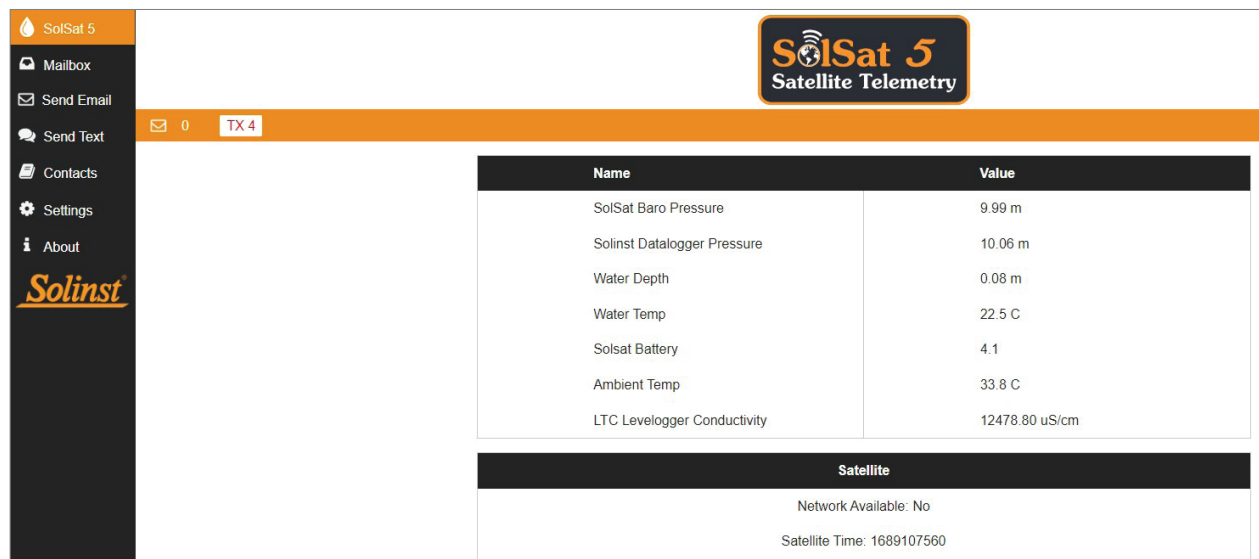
SolSat 5
Mailbox
Send Email
Send Text
Contacts
Settings
About
Solinst

SolSat 5
Satellite Telemetry

0 TX 4

| Name | Value |
|---|---|
| SolSat Baro Pressure | 9.99 m |
| Solinst Datalogger Pressure | 10.06 m |
| Water Depth | 0.08 m |
| Water Temp | 22.5 C |
| Solsat Battery | 4.1 |
| Ambient Temp | 33.8 C |
| LTC Levelogger Conductivity | 12478.80 uS/cm |

Satellite

Network Available: No

Satellite Time: 1689107560